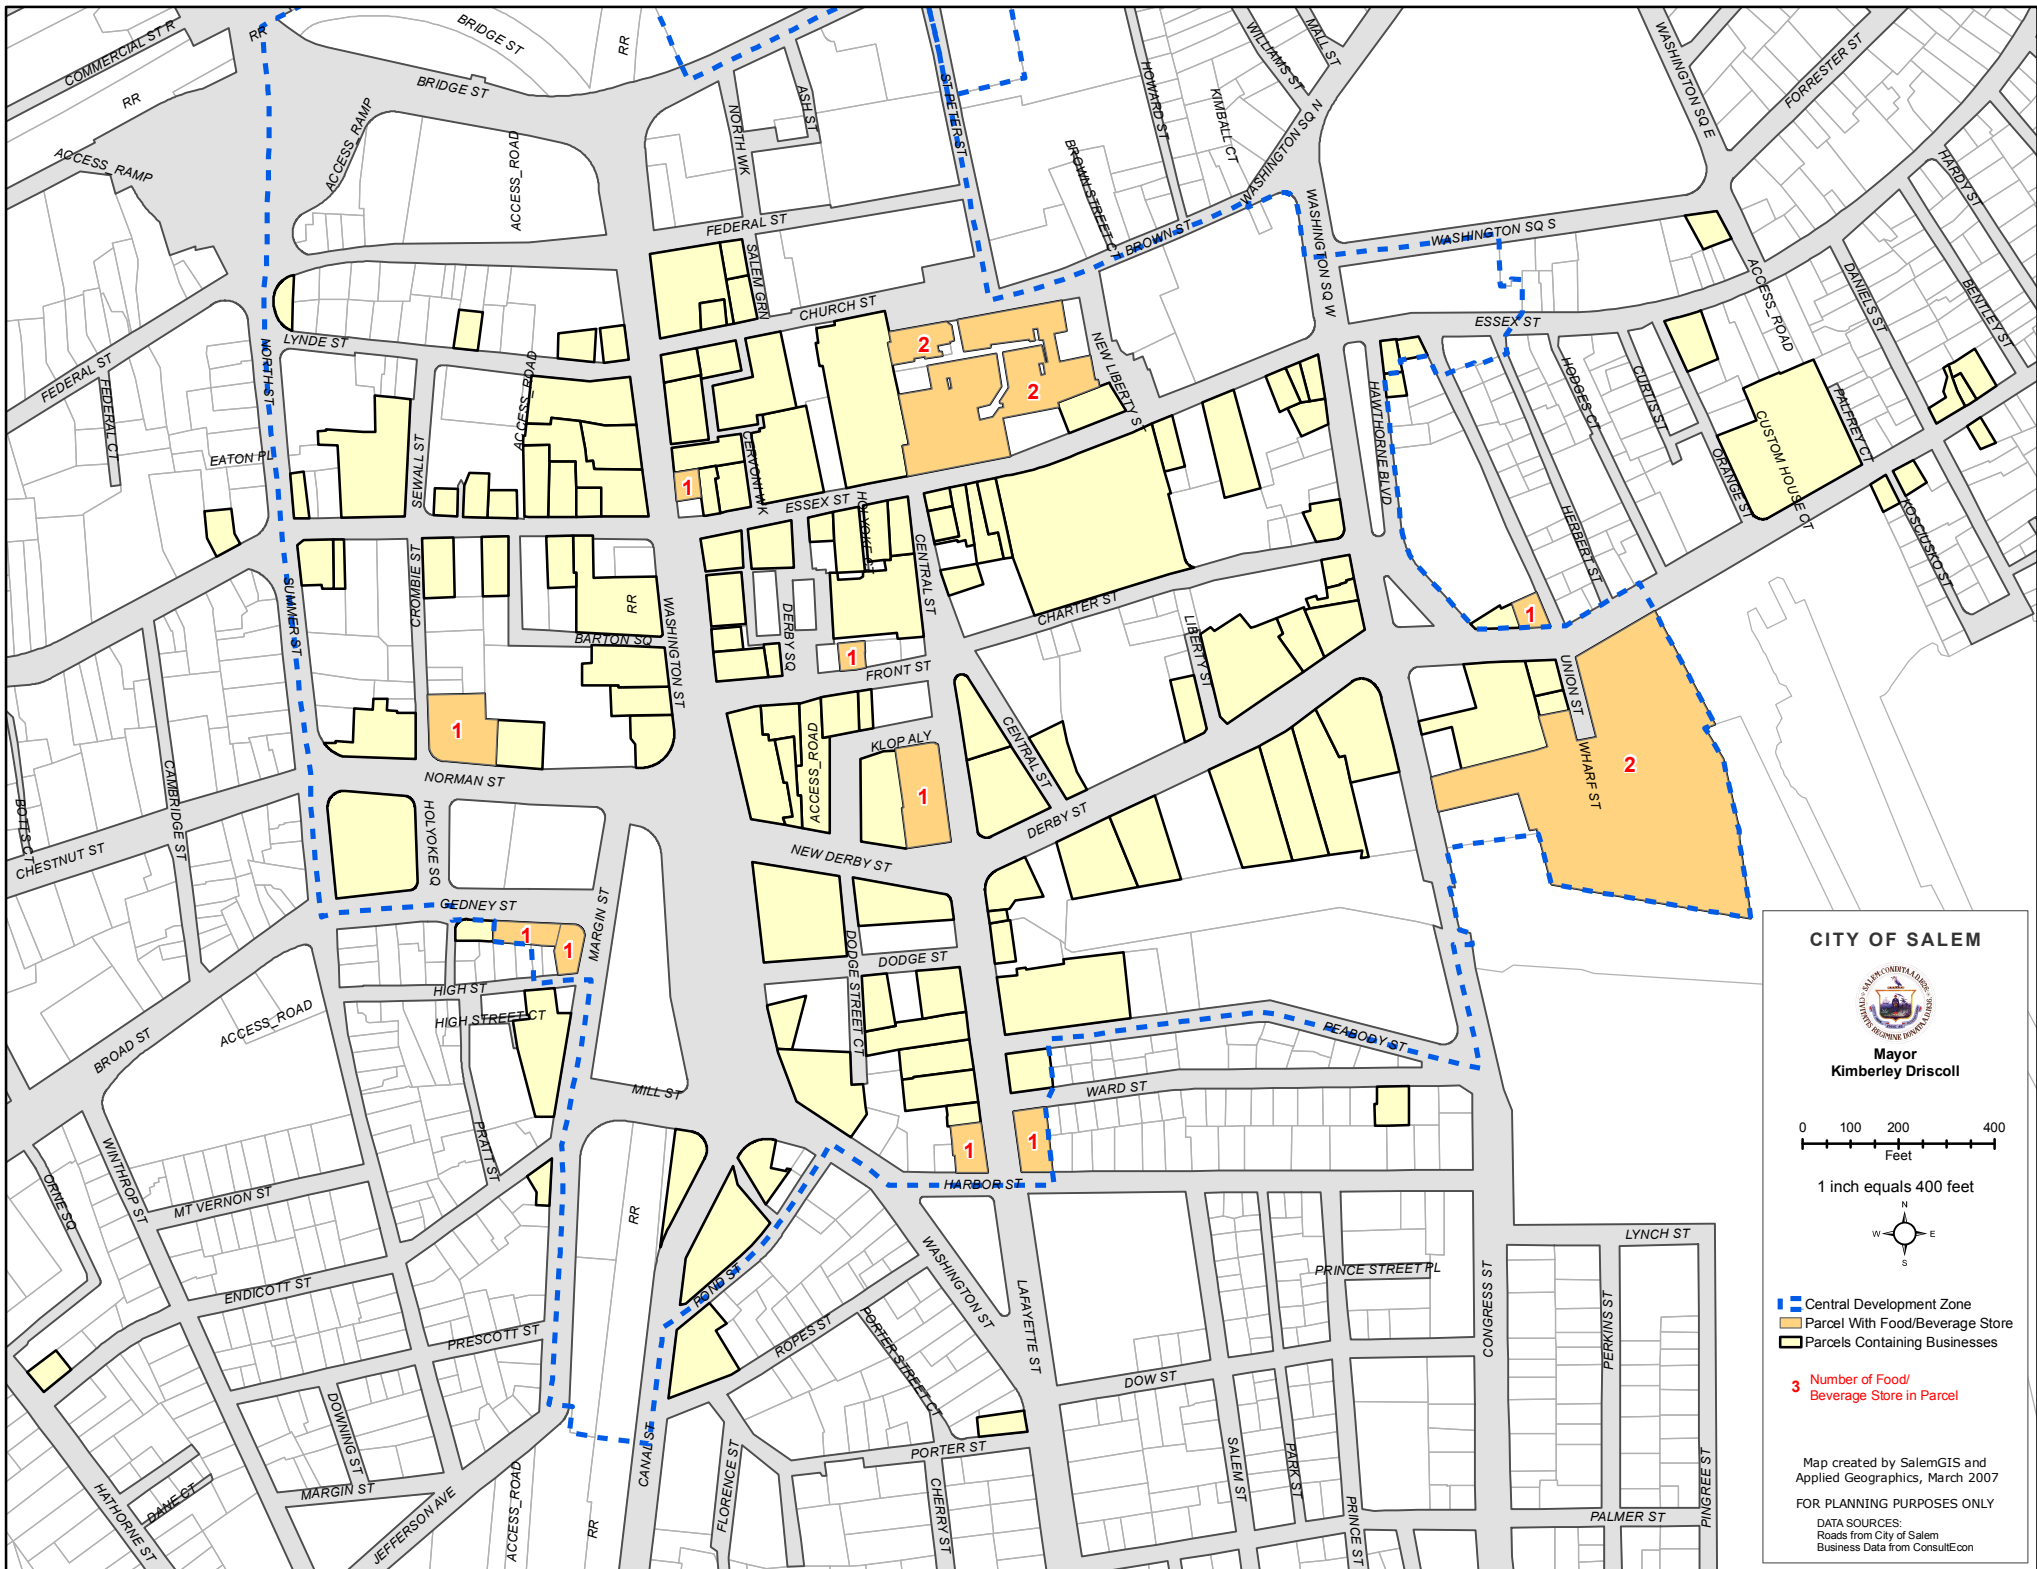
CITY OF SALEM

Mayor
Kimberley Driscoll

0 100 200 400
Feet

1 inch equals 400 feet

N
W E
S

Central Development Zone
Parcel With Food/Beverage Store
Parcels Containing Businesses

3 Number of Food/ Beverage Store in Parcel

Map created by SalemGIS and Applied Geographics, March 2007

FOR PLANNING PURPOSES ONLY

DATA SOURCES:
Roads from City of Salem
Business Data from ConsultEcon

COMMERCIAL ST R
RR
BRIDGE ST
BRIDGE ST
RR
ACCESS_RAMP
ACCESS_RAMP
ACCESS_ROAD
NORTH WK
ASH ST
FEDERAL ST
SALEM GRN
CHURCH ST
ST PETERS ST
HOWARD ST
BROWN STREET CT
BROWN ST
KIMBALL CT
WILLIAMS ST
MALL ST
WASHINGTON SQ N
WASHINGTON SQ W
WASHINGTON SQ S
WASHINGTON SQ E
FORRESTER ST
HARDY ST
DANIELS ST
BENTLEY ST
ACCESS_ROAD
ESSEX ST
HODGES CT
CURTIS ST
PALFREY CT
CUSTOM HOUSE CT
ORANGE ST
HERBERT ST
KOSCIUSKO ST
HAWTHORNE BLVD
NEW LIBERTY ST
FEDERAL ST
FEDERAL CT
LYNDE ST
NORTH ST
EATON PL
SEWALL ST
ACCESS_ROAD
CENTRAL ST
LYON WK
ESSEX ST
HOLYOKE ST
CENTRAL ST
CHARTER ST
LIBERTY ST
UNION ST
WHARF ST
SUMMER ST
CROMBIE ST
RR
BARTON SQ
WASHINGTON ST
DERBY SQ
FRONT ST
KLOP ALY
ACCESS_ROAD
CENTRAL ST
DERBY ST
NORMAN ST
CAMBRIDGE ST
CHESTNUT ST
BOTTS CT
HOLYOKE SQ
NEW DERBY ST
GEDNEY ST
MARGIN ST
DODGE STREET CT
DODGE ST
HIGH ST
HIGH STREET CT
PEABODY ST
WARD ST
ACCESS_ROAD
BROAD ST
MILL ST
PRATT ST
WINTHROP ST
ORNE SQ
MT VERNON ST
ENDICOTT ST
PRESCOTT ST
DOWNING ST
MARGIN ST
DANE CT
HATHORNE ST
JEFFERSON AVE
ACCESS_ROAD
RR
RR
CANAL ST
BOND ST
ROPES ST
WASHINGTON ST
PORTER STREET CT
LAFAYETTE ST
HARBOR ST
PORTER ST
FLORENCE ST
CHERRY ST
DOW ST
SALEM ST
PARK ST
PRINCE ST
PRINCE STREET PL
CONGRESS ST
PERKINS ST
LYNCH ST
PALMER ST
PINGREE ST
2
2
1
1
1
1
1
1
1
1
1
1
2